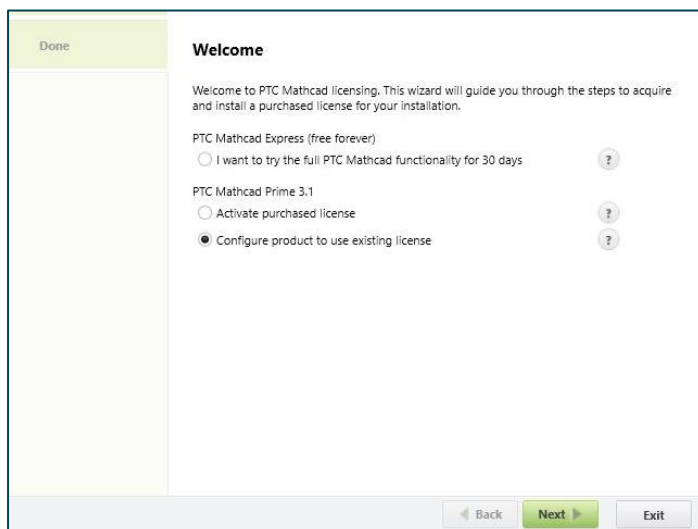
Done

Welcome

Welcome to PTC Mathcad licensing. This wizard will guide you through the steps to acquire and install a purchased license for your installation.

PTC Mathcad Express (free forever)

I want to try the full PTC Mathcad functionality for 30 days ?

PTC Mathcad Prime 3.1

Activate purchased license ?

Configure product to use existing license ?

Back Next Exit